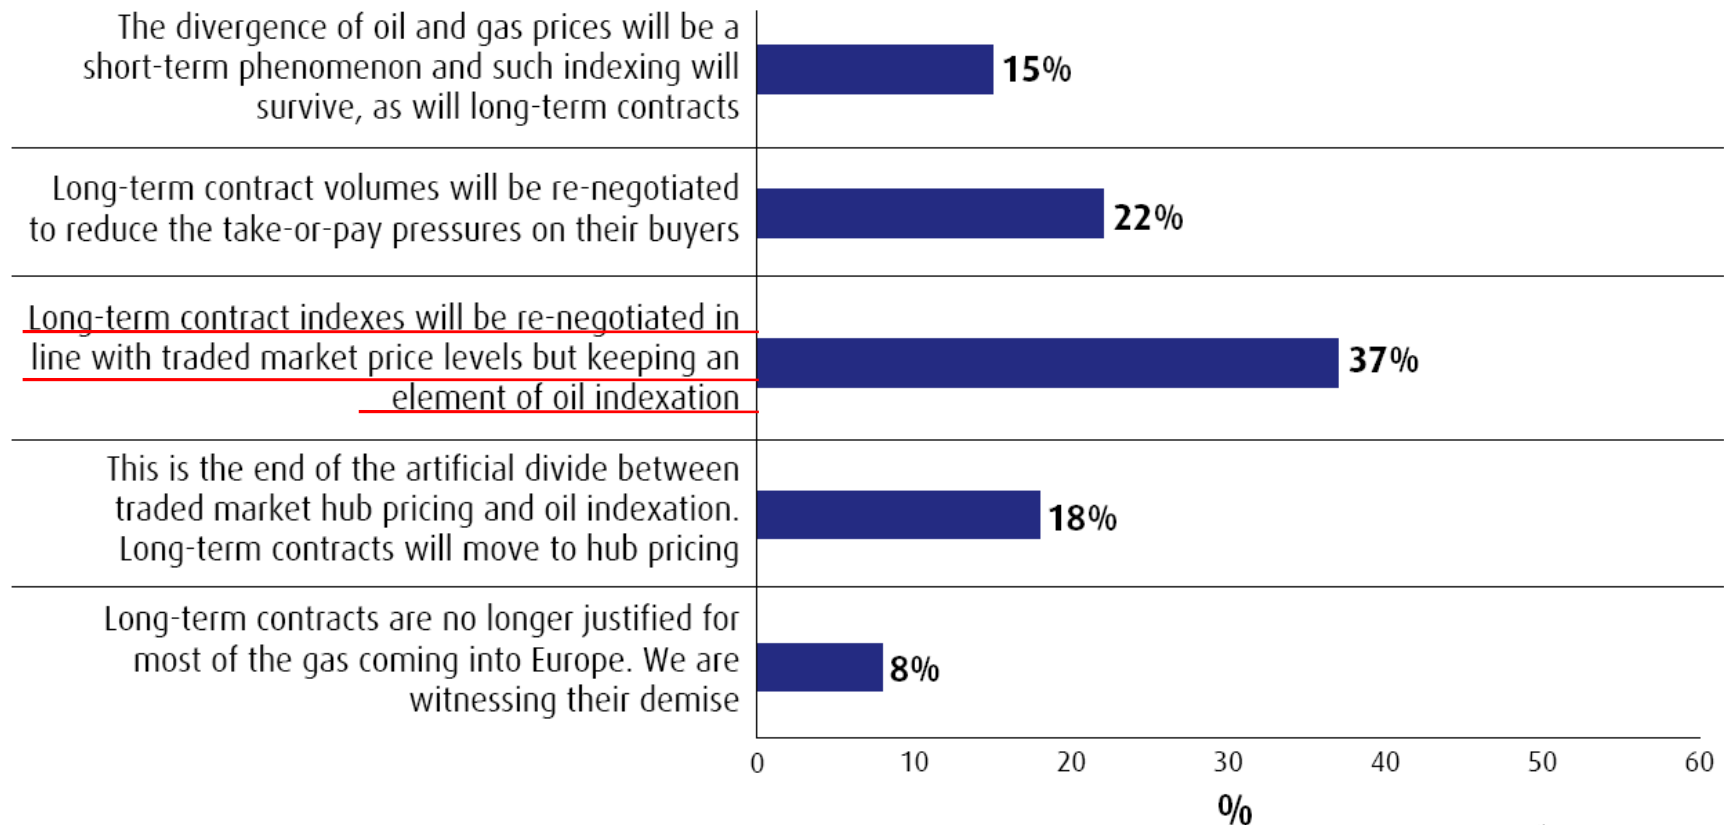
The divergence of oil and gas prices will be a short-term phenomenon and such indexing will survive, as will long-term contracts

15%

Long-term contract volumes will be re-negotiated to reduce the take-or-pay pressures on their buyers

22%

Long-term contract indexes will be re-negotiated in line with traded market price levels but keeping an element of oil indexation

37%

This is the end of the artificial divide between traded market hub pricing and oil indexation. Long-term contracts will move to hub pricing

18%

Long-term contracts are no longer justified for most of the gas coming into Europe. We are witnessing their demise

8%

0 10 20 30 40 50 60

%